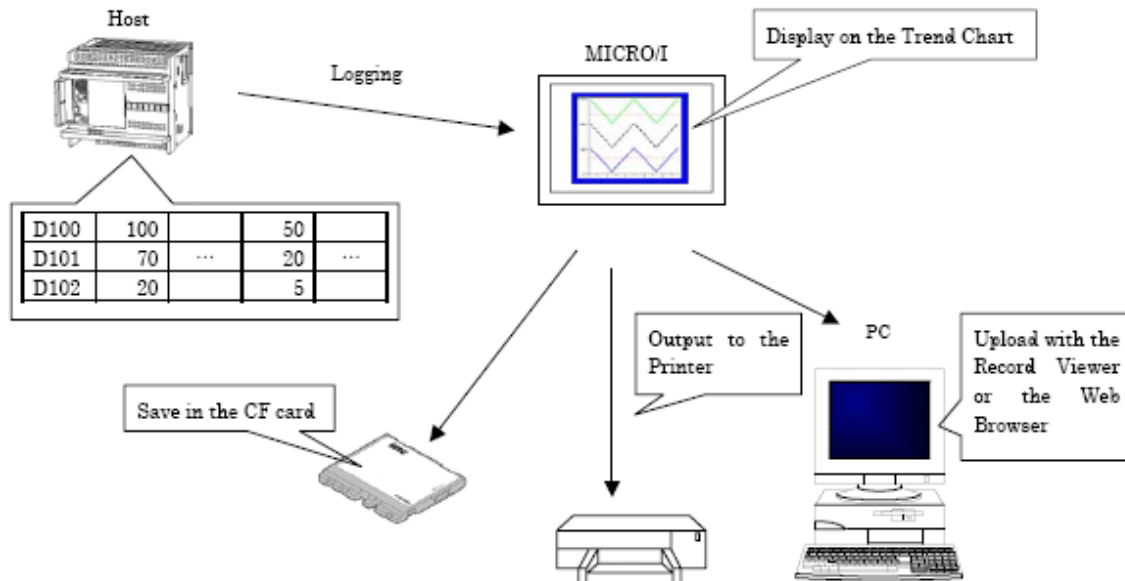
Host

Logging

MICRO/I

Display on the Trend Chart

| D100 | 100 | | 50 | |
|---|---|---|---|---|
| D101 | 70 | … | 20 | … |
| D102 | 20 | | 5 | |

Output to the Printer

PC

Upload with the Record Viewer or the Web Browser

Save in the CF card